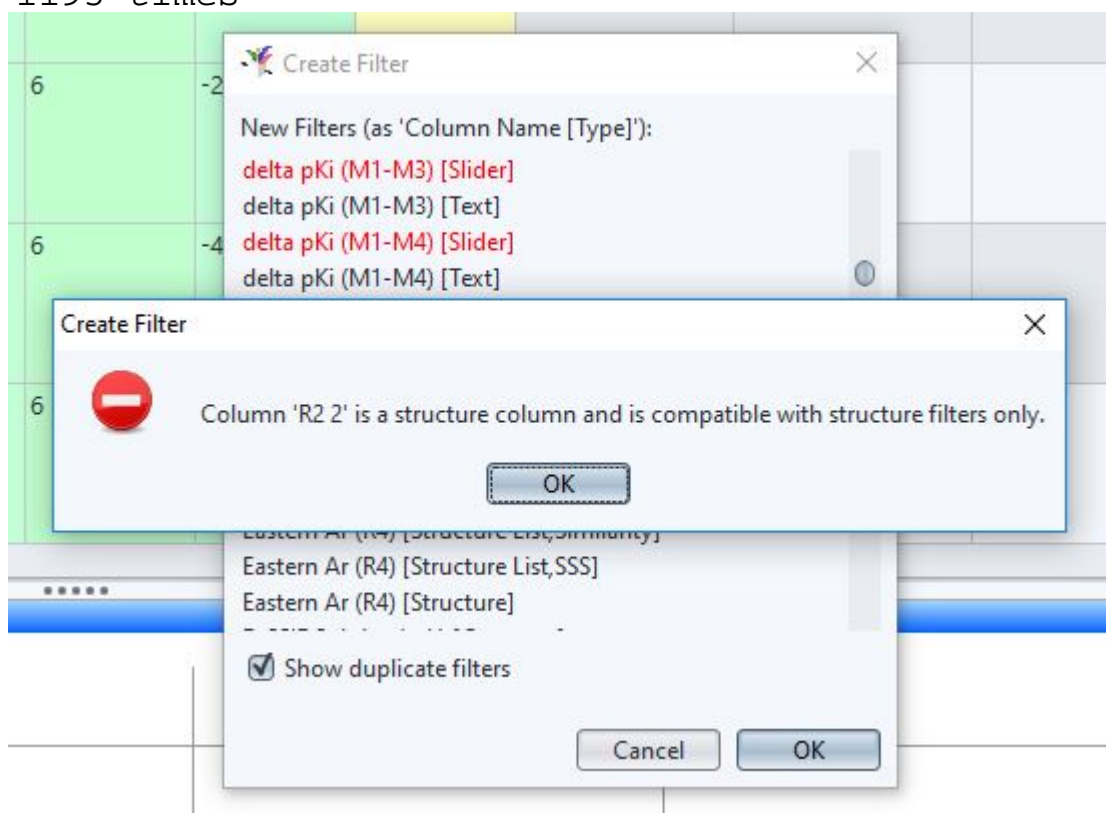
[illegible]

6 -2

6 -4

6

Create Filter

New Filters (as 'Column Name [Type]'):

delta pKi (M1-M3) [Slider]

delta pKi (M1-M3) [Text]

delta pKi (M1-M4) [Slider]

delta pKi (M1-M4) [Text]

Create Filter

Column 'R2 2' is a structure column and is compatible with structure filters only.

OK

Eastern Ar (R4) [Structure List,Similarity]

Eastern Ar (R4) [Structure List,SSS]

Eastern Ar (R4) [Structure]

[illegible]

Show duplicate filters

Cancel

OK